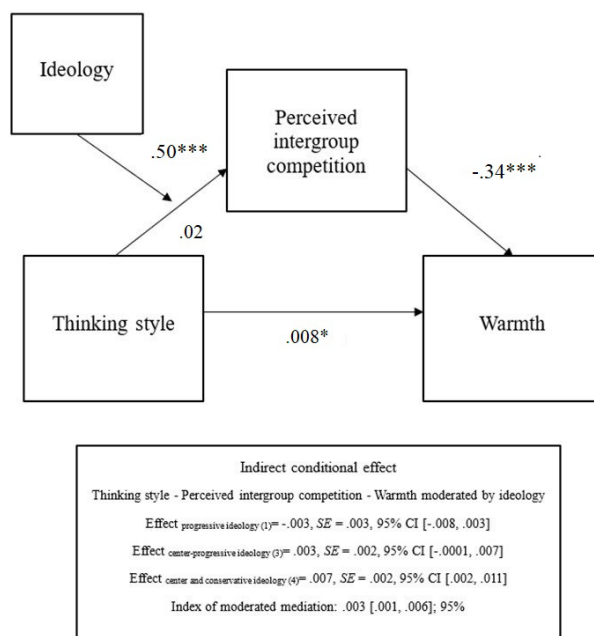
Ideology

.50***

Perceived intergroup competition

-.34***

.02

Thinking style

.008*

Warmth

Indirect conditional effect

Thinking style - Perceived intergroup competition - Warmth moderated by ideology

Effect $_{\text{progressive ideology (1)}}$= -.003, $SE$ = .003, 95% CI [-.008, .003]

Effect $_{\text{center-progressive ideology (3)}}$= .003, $SE$ = .002, 95% CI [-.0001, .007]

Effect $_{\text{center and conservative ideology (4)}}$= .007, $SE$ = .002, 95% CI [.002, .011]

Index of moderated mediation: .003 [.001, .006]; 95%